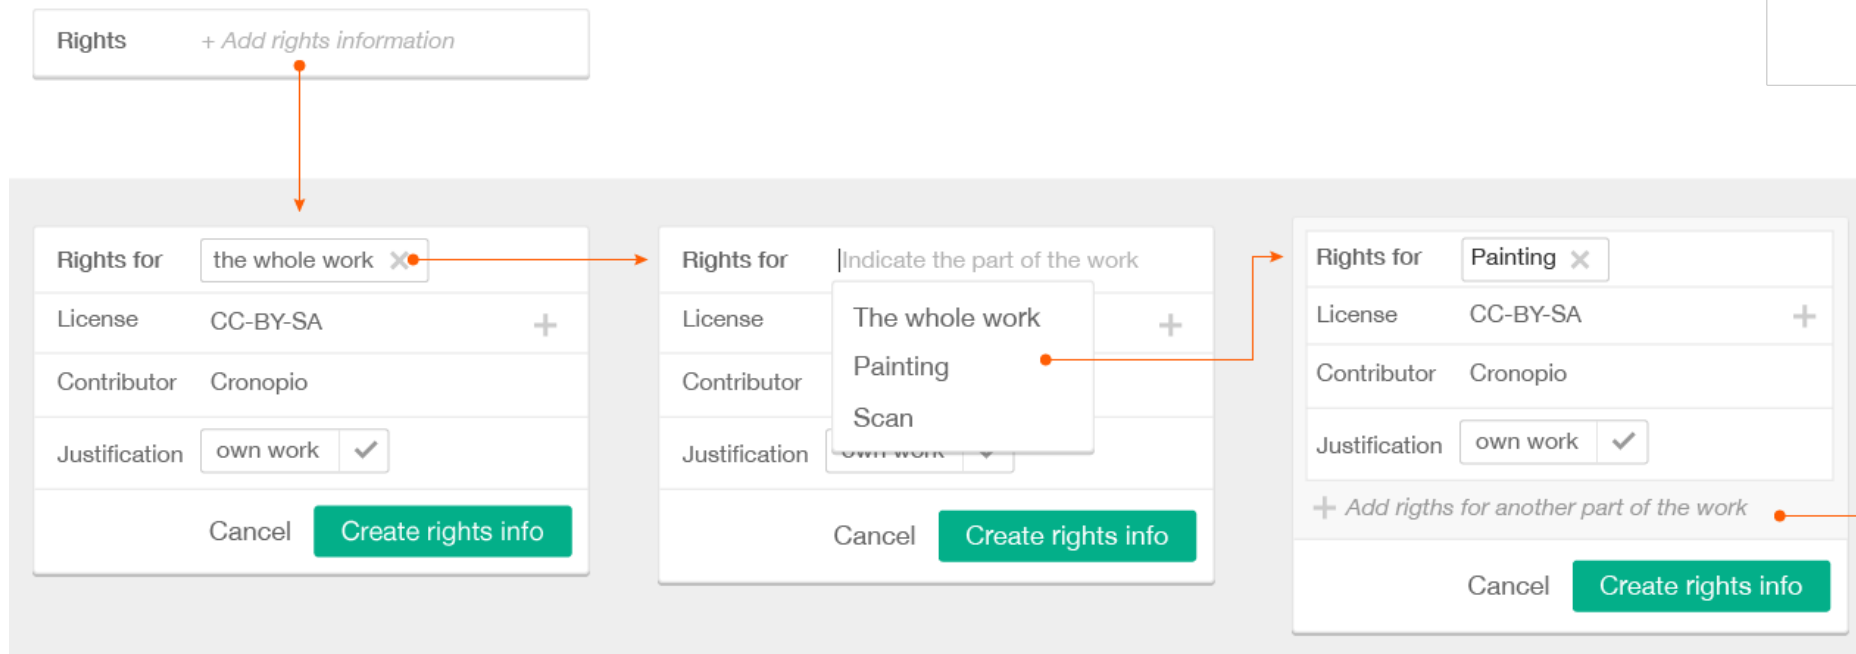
Rights + Add rights information

Rights for the whole work
License CC-BY-SA
Contributor Cronopio
Justification own work
Cancel Create rights info

Rights for Indicate the part of the work
License
Contributor
Justification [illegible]
The whole work
Painting
Scan
Cancel Create rights info

Rights for Painting
License CC-BY-SA
Contributor Cronopio
Justification own work
+ Add rigths for another part of the work
Cancel Create rights info